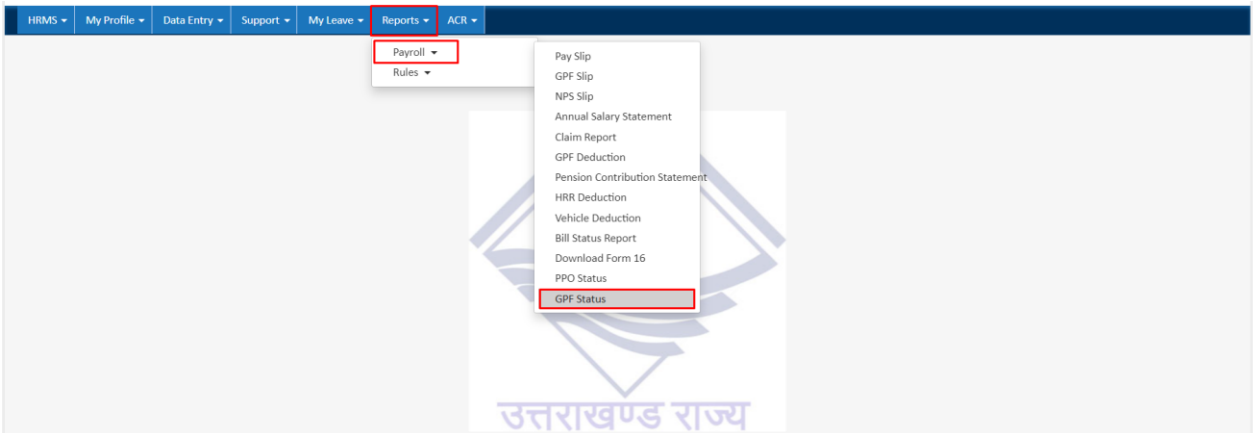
HRMS ▾ My Profile ▾ Data Entry ▾ Support ▾ My Leave ▾ Reports ▾ ACR ▾

Payroll ▾
Rules ▾

Pay Slip
GPF Slip
NPS Slip
Annual Salary Statement
Claim Report
GPF Deduction
Pension Contribution Statement
HRR Deduction
Vehicle Deduction
Bill Status Report
Download Form 16
PPO Status
GPF Status

उत्तराखण्ड राज्य